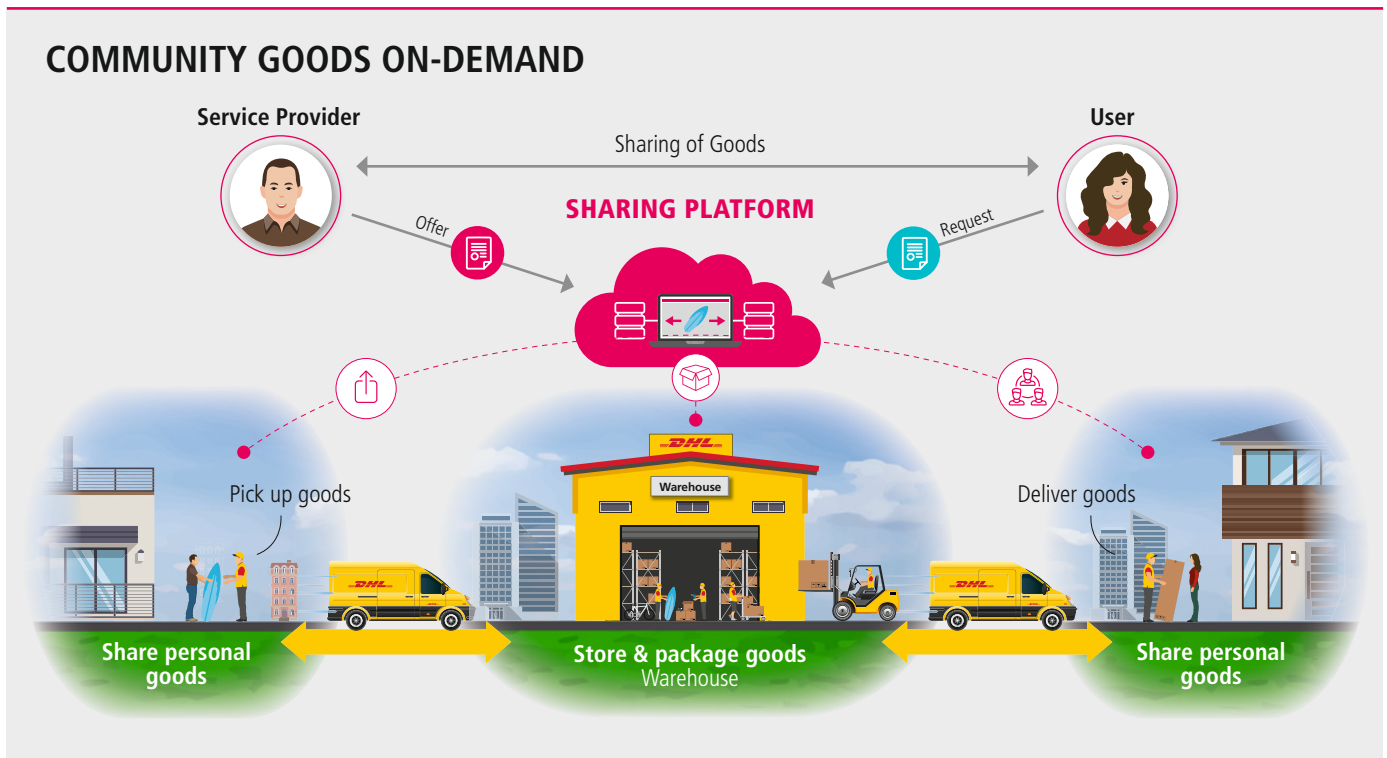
COMMUNITY GOODS ON-DEMAND

Service Provider

User

Sharing of Goods

SHARING PLATFORM

Offer

Request

DHL

Warehouse

Pick up goods

Deliver goods

DHL

DHL

Share personal goods

Store & package goods
Warehouse

Share personal goods